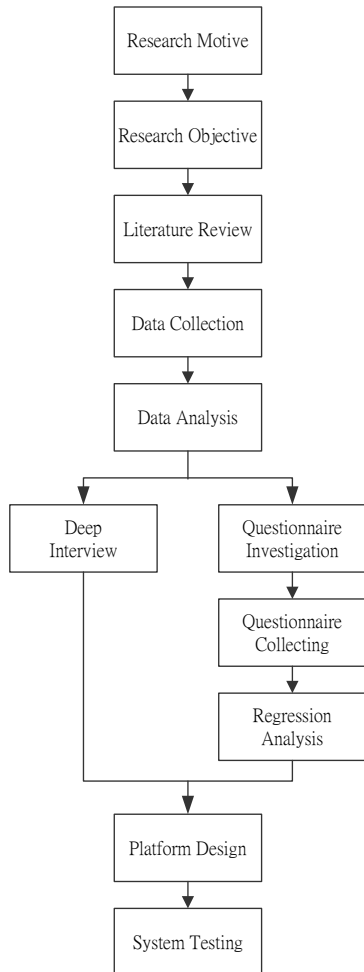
Research Motive

Research Objective

Literature Review

Data Collection

Data Analysis

Deep Interview

Questionnaire Investigation

Questionnaire Collecting

Regression Analysis

Platform Design

System Testing